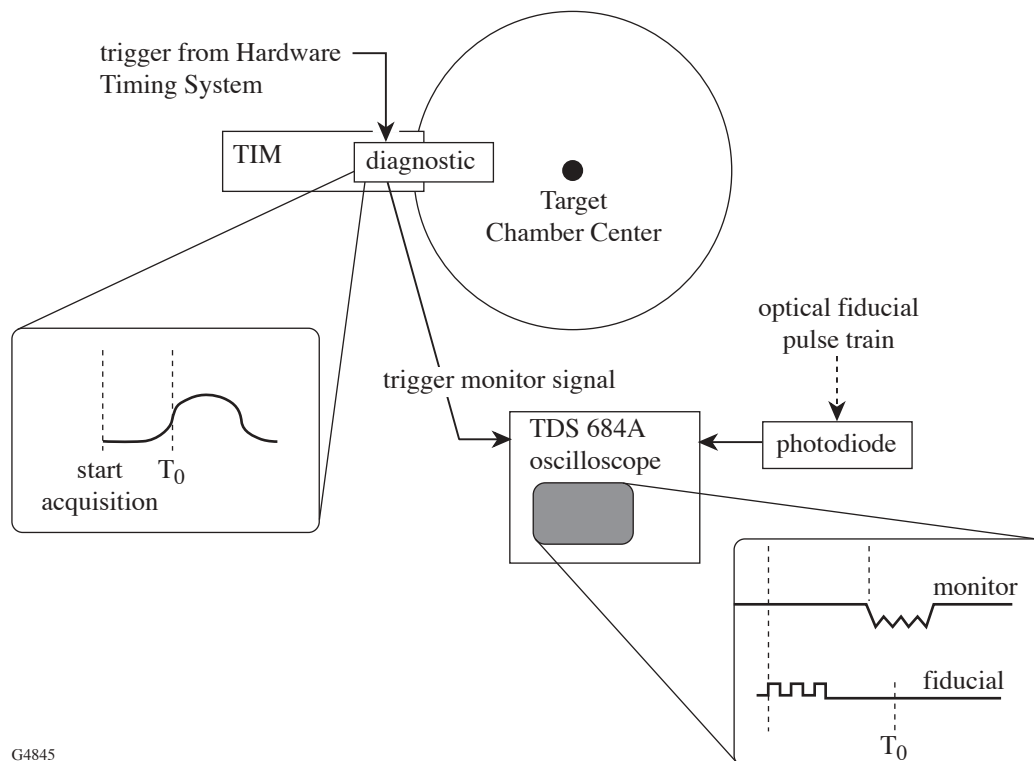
trigger from Hardware Timing System

TIM

diagnostic

Target Chamber Center

optical fiducial pulse train

start acquisition

$T_0$

trigger monitor signal

TDS 684A oscilloscope

photodiode

monitor

fiducial

$T_0$

G4845